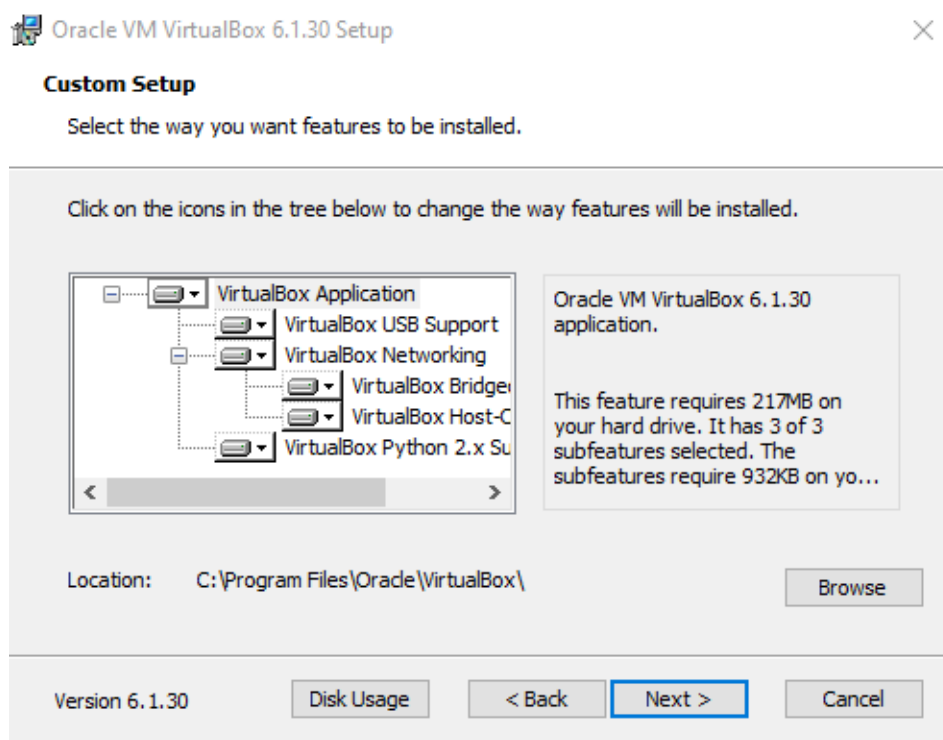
Oracle VM VirtualBox 6.1.30 Setup

Custom Setup

Select the way you want features to be installed.

Click on the icons in the tree below to change the way features will be installed.

VirtualBox Application
VirtualBox USB Support
VirtualBox Networking
VirtualBox Bridge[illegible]
VirtualBox Host-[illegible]
VirtualBox Python 2.x Su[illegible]

Oracle VM VirtualBox 6.1.30 application.

This feature requires 217MB on your hard drive. It has 3 of 3 subfeatures selected. The subfeatures require 932KB on yo...

Location: C:\Program Files\Oracle\VirtualBox\

Browse

Version 6.1.30

Disk Usage

< Back

Next >

Cancel